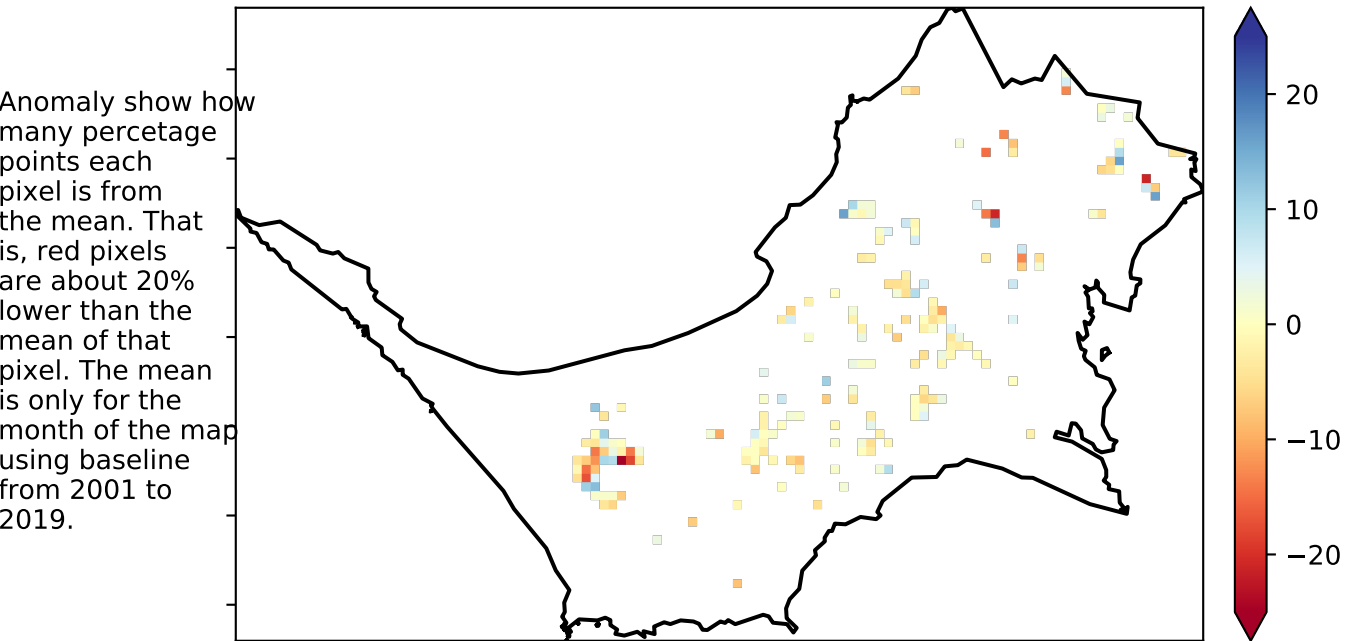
Anomaly show how many percetage points each pixel is from the mean. That is, red pixels are about 20% lower than the mean of that pixel. The mean is only for the month of the map using baseline from 2001 to 2019.

20
10
0
−10
−20